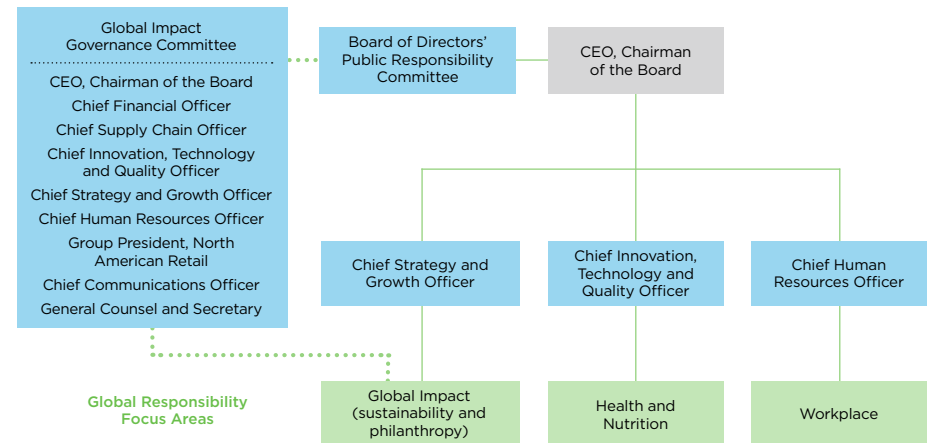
Global Impact Governance Committee

CEO, Chairman of the Board
Chief Financial Officer
Chief Supply Chain Officer
Chief Innovation, Technology and Quality Officer
Chief Strategy and Growth Officer
Chief Human Resources Officer
Group President, North American Retail
Chief Communications Officer
General Counsel and Secretary

Board of Directors' Public Responsibility Committee

CEO, Chairman of the Board

Chief Strategy and Growth Officer

Chief Innovation, Technology and Quality Officer

Chief Human Resources Officer

Global Responsibility Focus Areas

Global Impact (sustainability and philanthropy)

Health and Nutrition

Workplace